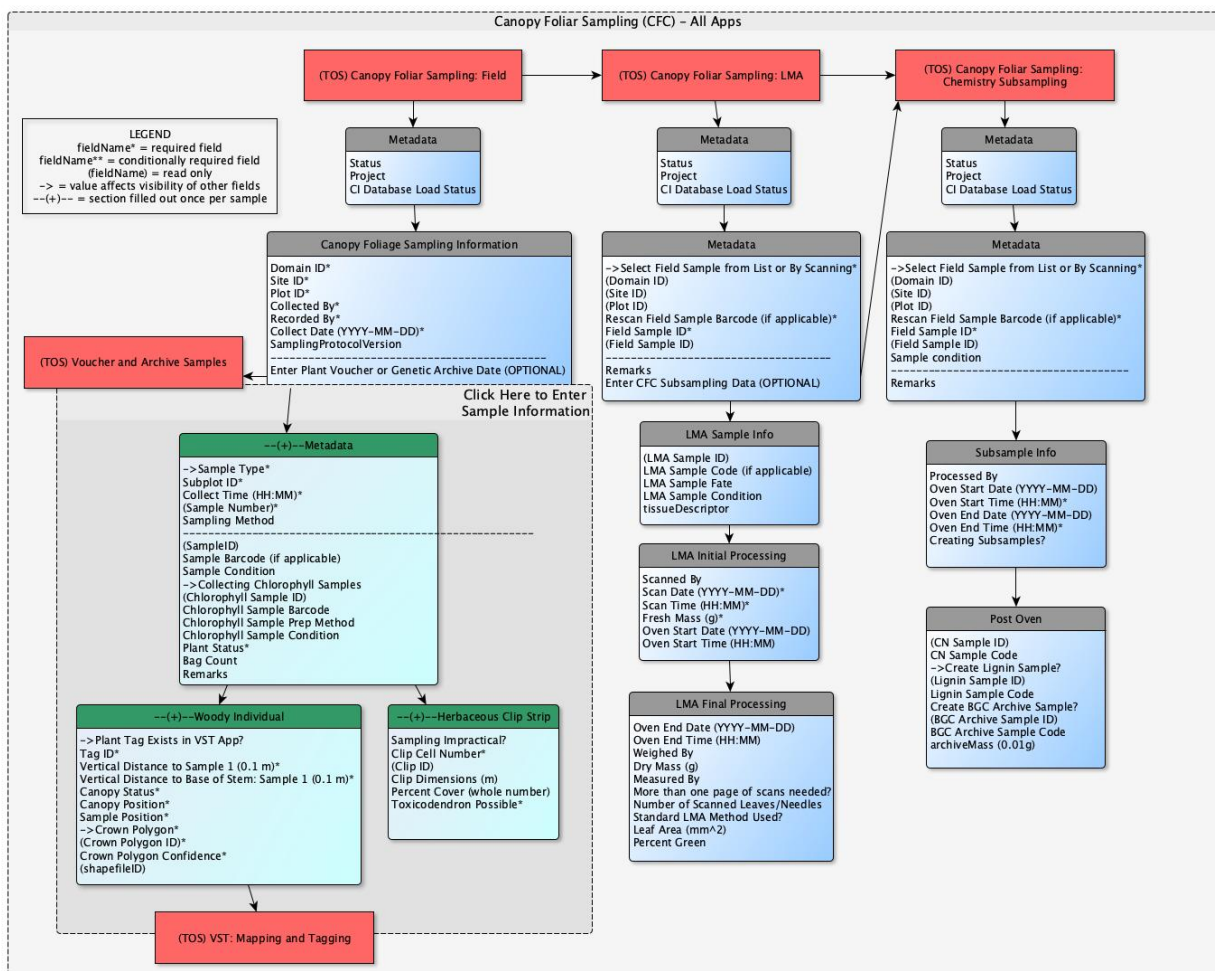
Canopy Foliar Sampling (CFC) - All Apps

(TOS) Canopy Foliar Sampling: Field

(TOS) Canopy Foliar Sampling: LMA

(TOS) Canopy Foliar Sampling: Chemistry Subsampling

LEGEND
fieldName* = required field
fieldName** = conditionally required field
(fieldName) = read only
-> = value affects visibility of other fields
--(+)-- = section filled out once per sample

Metadata
Status
Project
CI Database Load Status

Metadata
Status
Project
CI Database Load Status

Metadata
Status
Project
CI Database Load Status

Canopy Foliage Sampling Information
Domain ID*
Site ID*
Plot ID*
Collected By*
Recorded By*
Collect Date (YYYY-MM-DD)*
SamplingProtocolVersion
Enter Plant Voucher or Genetic Archive Date (OPTIONAL)

Metadata
->Select Field Sample from List or By Scanning*
(Domain ID)
(Site ID)
(Plot ID)
Rescan Field Sample Barcode (if applicable)*
Field Sample ID*
(Field Sample ID)
Remarks
Enter CFC Subsampling Data (OPTIONAL)

Metadata
->Select Field Sample from List or By Scanning*
(Domain ID)
(Site ID)
(Plot ID)
Rescan Field Sample Barcode (if applicable)*
Field Sample ID*
(Field Sample ID)
Sample condition
Remarks

(TOS) Voucher and Archive Samples

Click Here to Enter Sample Information

--(+)--Metadata
->Sample Type*
Subplot ID*
Collect Time (HH:MM)*
(Sample Number)*
Sampling Method
(SampleID)
Sample Barcode (if applicable)
Sample Condition
->Collecting Chlorophyll Samples
(Chlorophyll Sample ID)
Chlorophyll Sample Barcode
Chlorophyll Sample Prep Method
Chlorophyll Sample Condition
Plant Status*
Bag Count
Remarks

LMA Sample Info
(LMA Sample ID)
LMA Sample Code (if applicable)
LMA Sample Fate
LMA Sample Condition
tissueDescriptor

LMA Initial Processing
Scanned By
Scan Date (YYYY-MM-DD)*
Scan Time (HH:MM)*
Fresh Mass (g)*
Oven Start Date (YYYY-MM-DD)
Oven Start Time (HH:MM)

LMA Final Processing
Oven End Date (YYYY-MM-DD)
Oven End Time (HH:MM)
Weighed By
Dry Mass (g)
Measured By
More than one page of scans needed?
Number of Scanned Leaves/Needles
Standard LMA Method Used?
Leaf Area (mm^2)
Percent Green

Subsample Info
Processed By
Oven Start Date (YYYY-MM-DD)
Oven Start Time (HH:MM)*
Oven End Date (YYYY-MM-DD)
Oven End Time (HH:MM)*
Creating Subsamples?

Post Oven
(CN Sample ID)
CN Sample Code
->Create Lignin Sample?
(Lignin Sample ID)
Lignin Sample Code
Create BGC Archive Sample?
(BGC Archive Sample ID)
BGC Archive Sample Code
archiveMass (0.01g)

--(+)--Woody Individual
->Plant Tag Exists in VST App?
Tag ID*
Vertical Distance to Sample 1 (0.1 m)*
Vertical Distance to Base of Stem: Sample 1 (0.1 m)*
Canopy Status*
Canopy Position*
Sample Position*
->Crown Polygon*
(Crown Polygon ID)*
Crown Polygon Confidence*
(shapefileID)

--(+)--Herbaceous Clip Strip
Sampling Impractical?
Clip Cell Number*
(Clip ID)
Clip Dimensions (m)
Percent Cover (whole number)
Toxicodendron Possible*

(TOS) VST: Mapping and Tagging